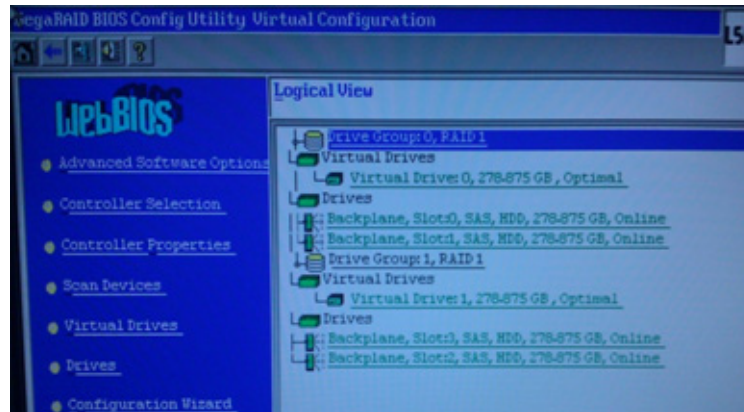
MegaRAID BIOS Config Utility Virtual Configuration

LS

?

WebBIOS

Advanced Software Options

Controller Selection

Controller Properties

Scan Devices

Virtual Drives

Drives

Configuration Wizard

Logical View

Drive Group: 0, RAID 1

Virtual Drives

Virtual Drive: 0, 278.875 GB , Optimal

Drives

Backplane, Slot:0, SAS, HDD, 278.875 GB, Online

Backplane, Slot:1, SAS, HDD, 278.875 GB, Online

Drive Group: 1, RAID 1

Virtual Drives

Virtual Drive: 1, 278.875 GB , Optimal

Drives

Backplane, Slot:3, SAS, HDD, 278.875 GB, Online

Backplane, Slot:2, SAS, HDD, 278.875 GB, Online